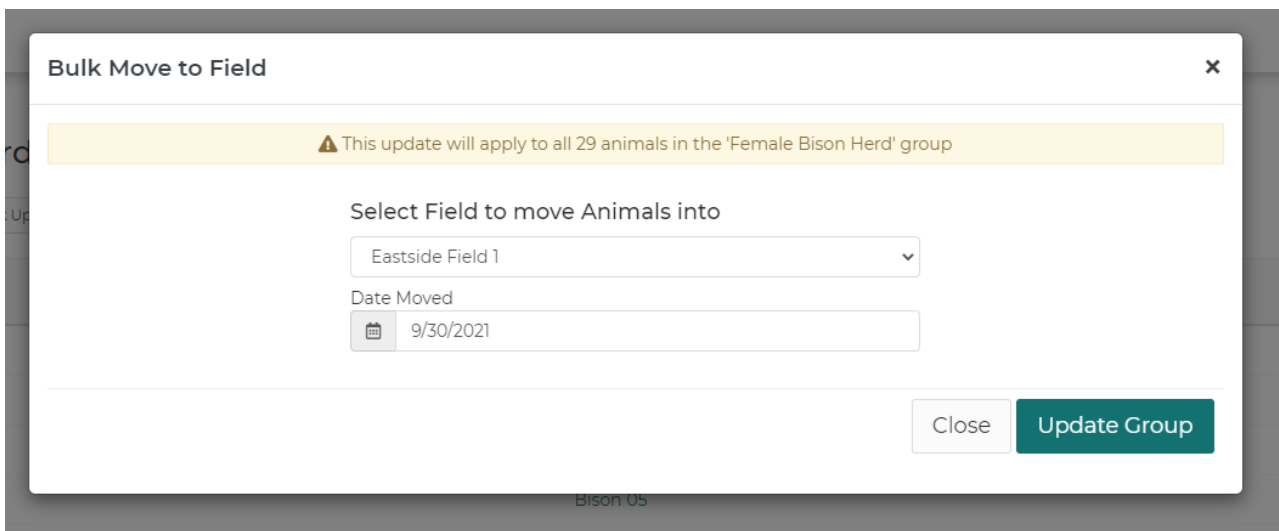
Bulk Move to Field

×

This update will apply to all 29 animals in the 'Female Bison Herd' group

Select Field to move Animals into

Eastside Field 1

Date Moved

9/30/2021

Close

Update Group

rd

: Up

Bison 05